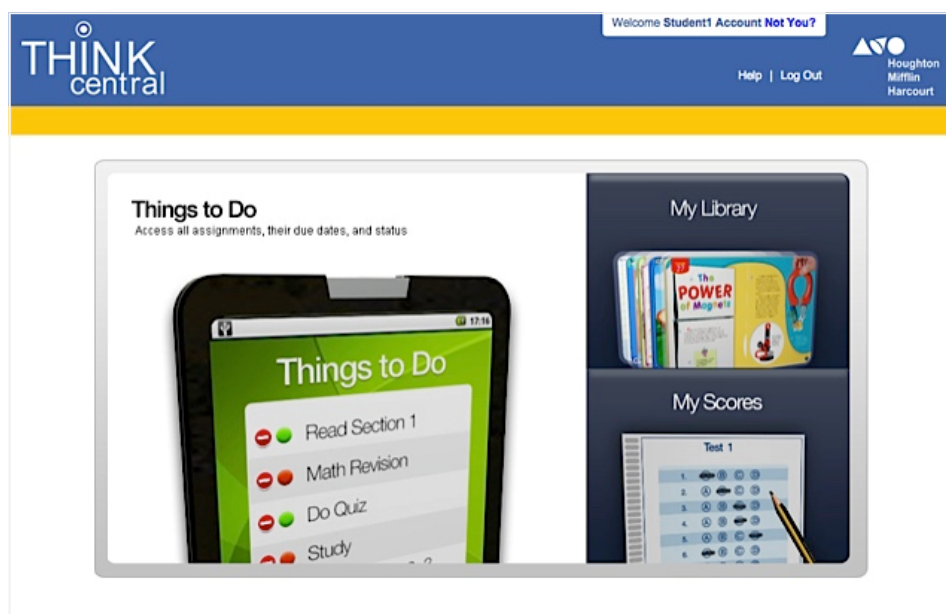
THINK central

Welcome Student1 Account Not You?

Help | Log Out

Houghton Mifflin Harcourt

Things to Do
Access all assignments, their due dates, and status

17:16

Things to Do

Read Section 1

Math Revision

Do Quiz

Study

My Library

The POWER of Magnets

My Scores

Test 1

1.
2.
3.
4.
5.
6.
7.
8.